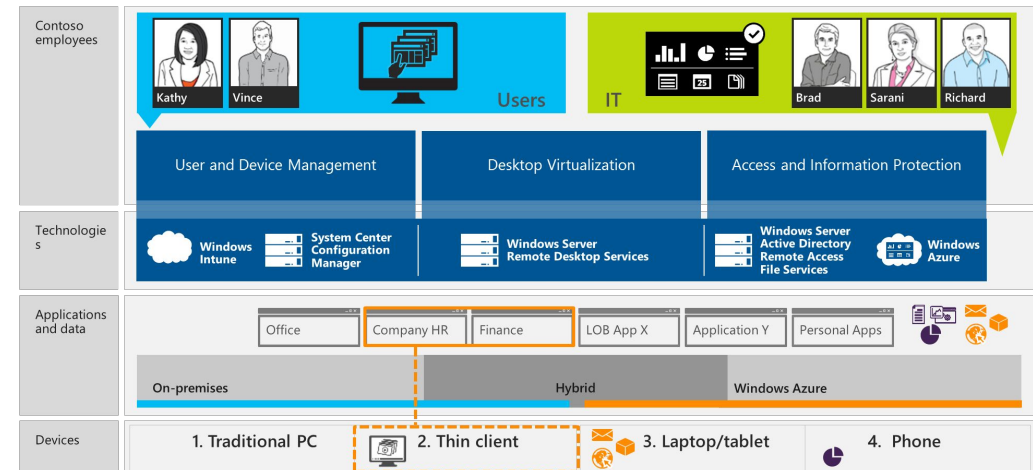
Contoso employees

Kathy

Vince

Users

IT

25

Brad

Sarani

Richard

User and Device Management

Desktop Virtualization

Access and Information Protection

Technologies

Windows Intune

System Center Configuration Manager

Windows Server Remote Desktop Services

Windows Server Active Directory Remote Access File Services

Windows Azure

Applications and data

Office

Company HR

Finance

LOB App X

Application Y

Personal Apps

On-premises

Hybrid

Windows Azure

Devices

1. Traditional PC

2. Thin client

3. Laptop/tablet

4. Phone